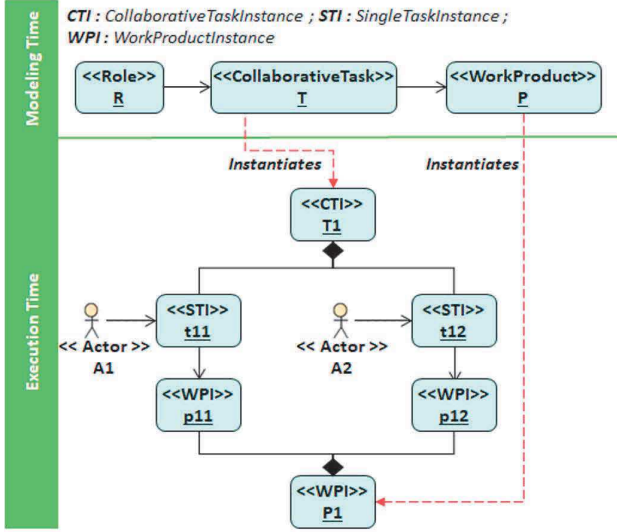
Modeling Time

CTI : CollaborativeTaskInstance ; STI : SingleTaskInstance ; WPI : WorkProductInstance

<<Role>>
R

<<CollaborativeTask>>
T

<<WorkProduct>>
P

Execution Time

Instantiates

Instantiates

<<CTI>>
T1

<< Actor >>
A1

<<STI>>
t11

<< Actor >>
A2

<<STI>>
t12

<<WPI>>
p11

<<WPI>>
p12

<<WPI>>
P1